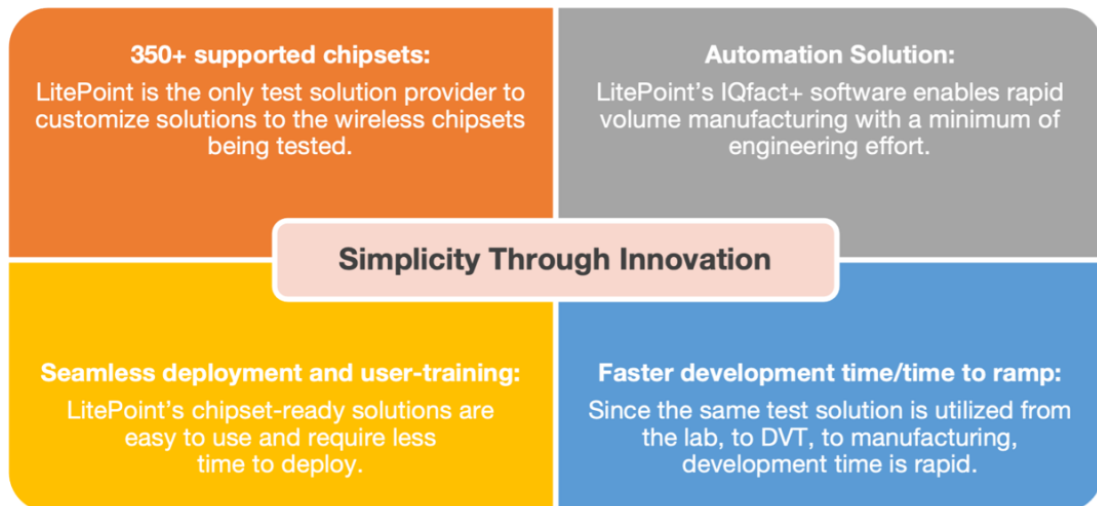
350+ supported chipsets:
LitePoint is the only test solution provider to customize solutions to the wireless chipsets being tested.

Automation Solution:
LitePoint's IQfact+ software enables rapid volume manufacturing with a minimum of engineering effort.

Simplicity Through Innovation

Seamless deployment and user-training:
LitePoint's chipset-ready solutions are easy to use and require less time to deploy.

Faster development time/time to ramp:
Since the same test solution is utilized from the lab, to DVT, to manufacturing, development time is rapid.